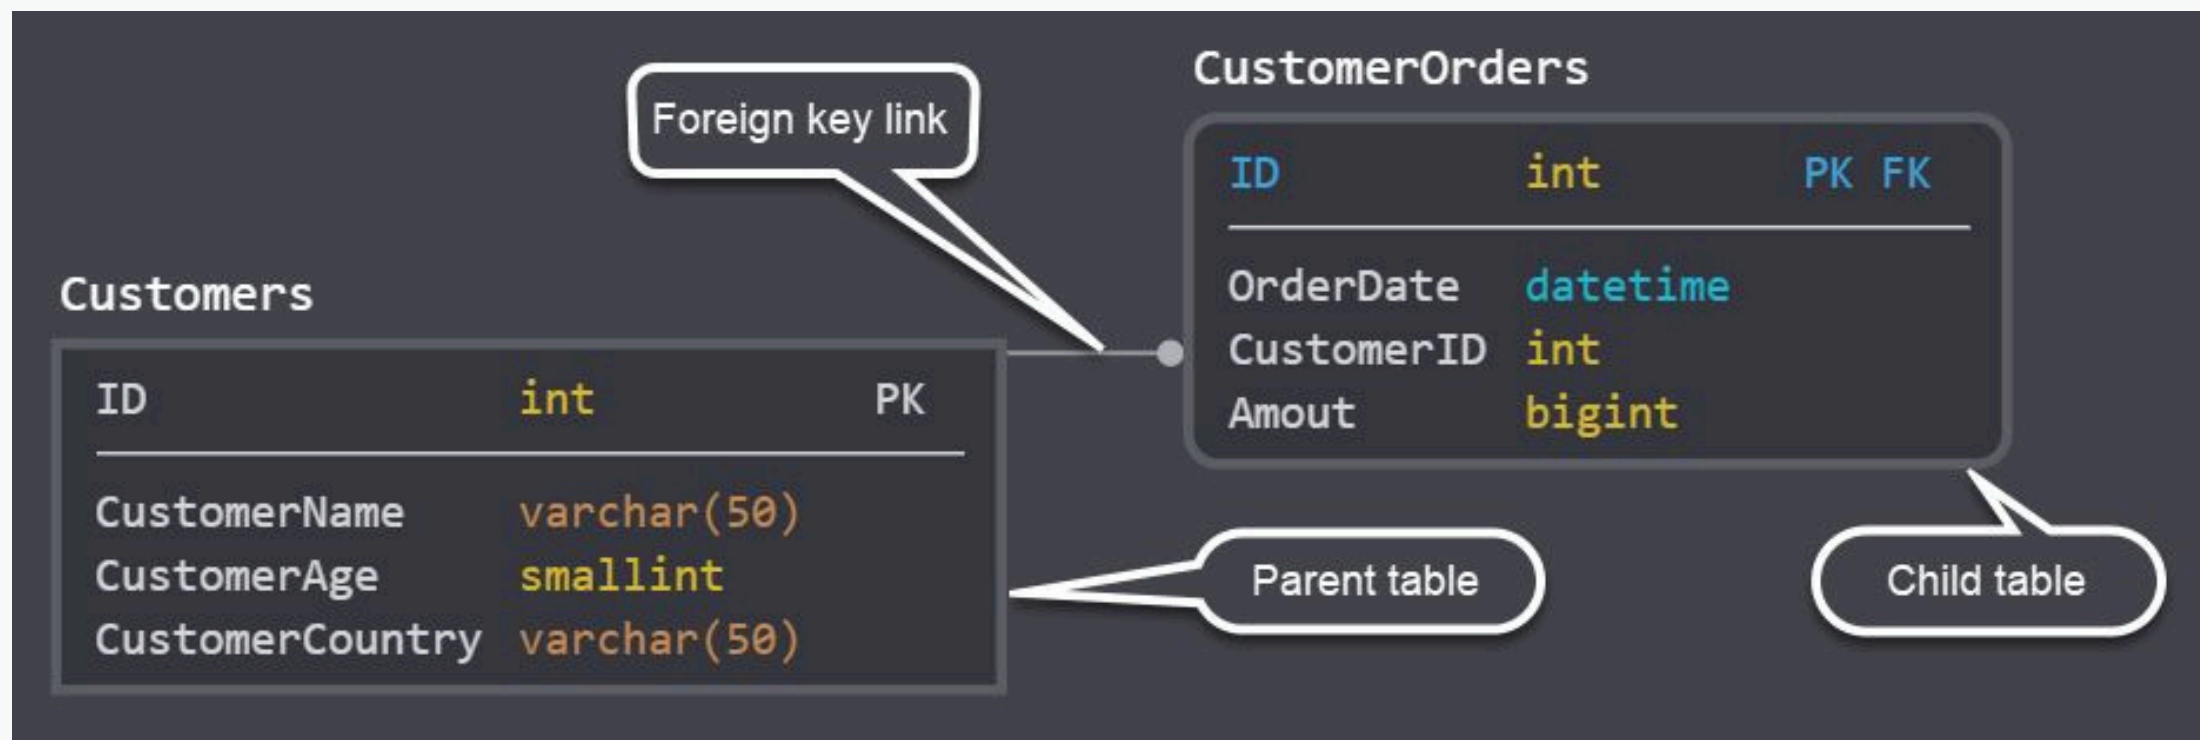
Foreign key link

CustomerOrders

| ID | int | PK FK |
|---|---|---|
| OrderDate | datetime | |
| CustomerID | int | |
| Amout | bigint | |

Customers

| ID | int | PK |
|---|---|---|
| CustomerName | varchar(50) | |
| CustomerAge | smallint | |
| CustomerCountry | varchar(50) | |

Parent table

Child table